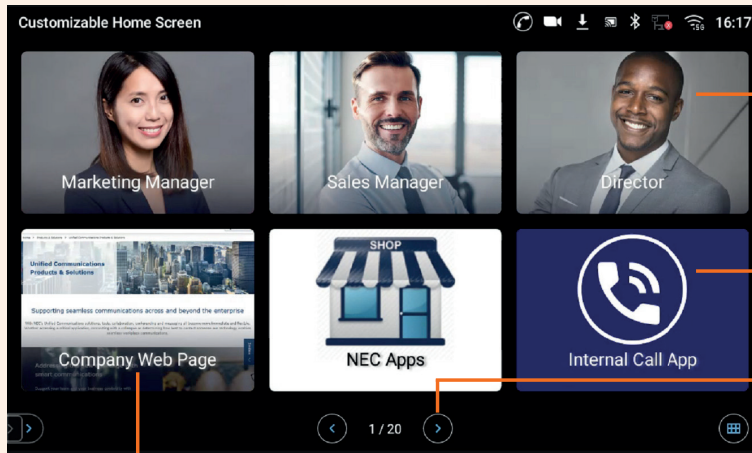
Customizable Home Screen

16:17

Marketing Manager

Sales Manager

Director

Unified Communications Products & Solutions

Supporting seamless communications across and beyond the enterprise

Company Web Page

SHOP

NEC Apps

Internal Call App

1 / 20